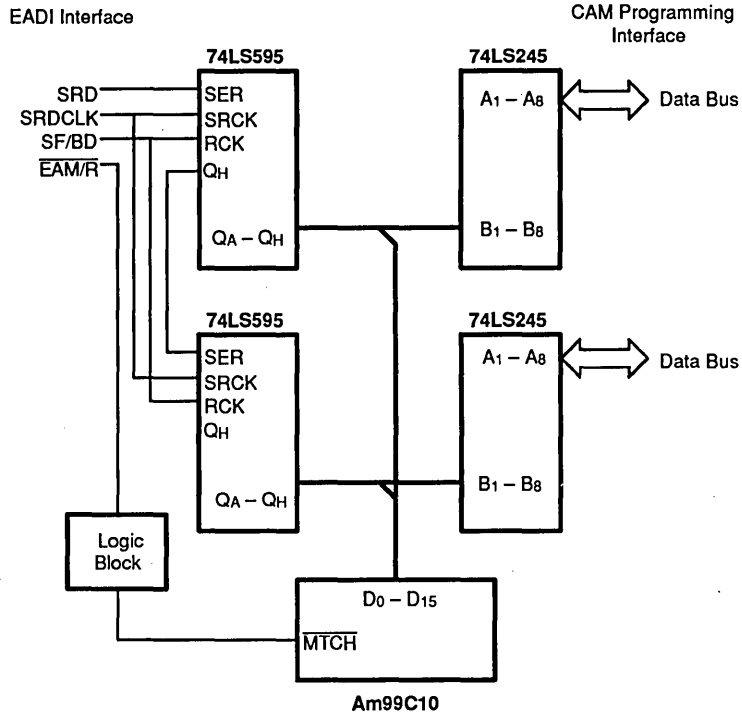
EADI Interface

CAM Programming Interface

74LS595

SRD
SRDCLK
SF/BD
$\overline{EAM/R}$

SER
SRCK
RCK
$Q_H$

$Q_A - Q_H$

74LS245

$A_1 - A_8$

Data Bus

$B_1 - B_8$

74LS595

SER
SRCK
RCK
$Q_H$

$Q_A - Q_H$

74LS245

$A_1 - A_8$

Data Bus

$B_1 - B_8$

Logic Block

$D_0 - D_{15}$

$\overline{MTCH}$

Am99C10